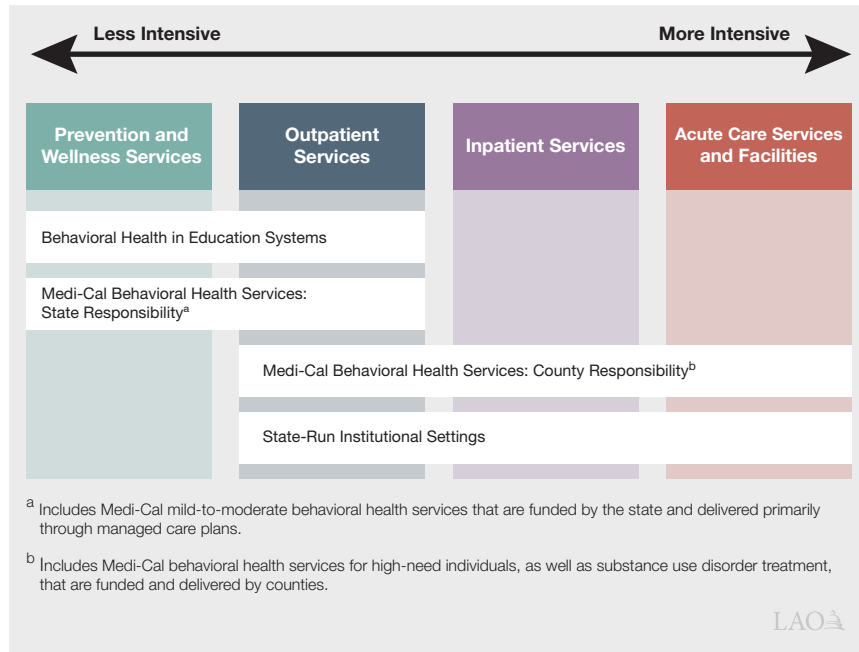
Less Intensive

More Intensive

Prevention and Wellness Services

Outpatient Services

Inpatient Services

Acute Care Services and Facilities

Behavioral Health in Education Systems

Medi-Cal Behavioral Health Services: State Responsibility$^a$

Medi-Cal Behavioral Health Services: County Responsibility$^b$

State-Run Institutional Settings

$^a$ Includes Medi-Cal mild-to-moderate behavioral health services that are funded by the state and delivered primarily through managed care plans.

$^b$ Includes Medi-Cal behavioral health services for high-need individuals, as well as substance use disorder treatment, that are funded and delivered by counties.

LAO